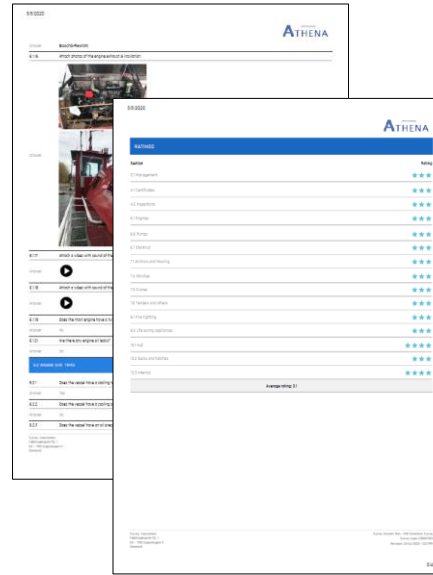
5/8/2020

ATHENA

Answer Bosch(?)-Rexroth

6.16 Attach photos of the engine exhaust & insulation

Answer

6.17 Attach a video with sound of the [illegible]

Answer

6.18 Attach a video with sound of the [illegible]

Answer

6.19 Does the main engine have a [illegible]

Answer No

6.20 Are there any engine oil leaks?

Answer No

6.3 STEERING GEAR, TANKS

6.21 Does the vessel have a cooling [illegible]

Answer Yes

6.22 Does the vessel have a cooling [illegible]

Answer No

6.23 Does the vessel have an oil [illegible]

ATHENA

RATINGS

| Section | Rating |
|---|---|
| 0.1 Management | ★★★ |
| 4.1 Certificates | ★★★ |
| 4.2 Inspections | ★★★ |
| 5.1 Engines | ★★★ |
| 6.2 Pumps | ★★★ |
| 6.7 Electrical | ★★★ |
| 7.1 Anchors and Mooring | ★★★ |
| 7.2 Winches | ★★★ |
| 7.3 Cranes | ★★★ |
| 7.6 Fenders and others | ★★★ |
| 8.1 Fire-fighting | ★★★ |
| 8.2 Life-saving appliances | ★★★ |
| 10.1 Hull | ★★★★ |
| 10.2 Decks and Hatches | ★★★ |
| 10.3 Interior | ★★★★ |

Average rating: 3.1